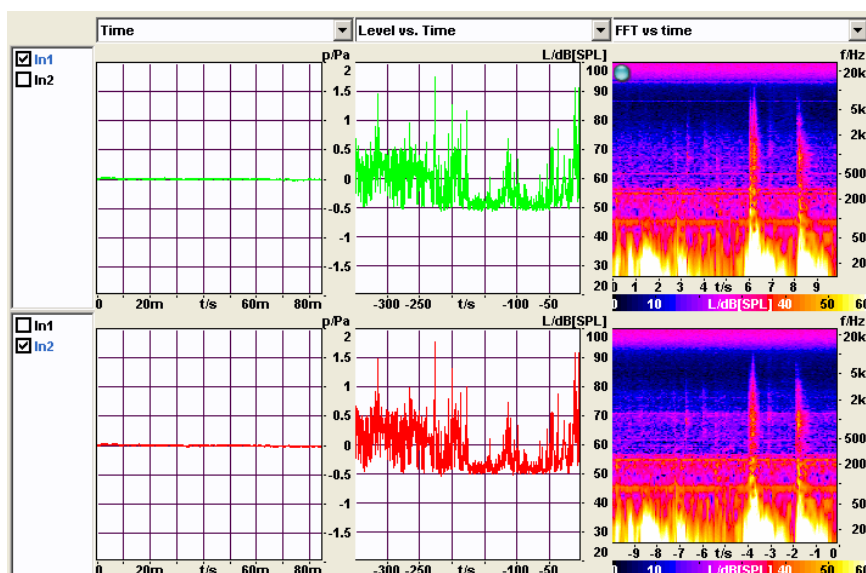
Time
Level vs. Time
FFT vs time

In1
In2

p/Pa
2
1.5
1
0.5
0
-0.5
-1
-1.5

0 20m t/s 60m 80m

L/dB[SPL]
100
90
80
70
60
50
40
30
20

-300 -250 t/s -100 -50

f/Hz
20k
5k
2k
500
200
50
20

0 1 2 3 4 t/s 6 7 8 9

0 10 L/dB[SPL] 40 50 60

In1
In2

p/Pa
2
1.5
1
0.5
0
-0.5
-1
-1.5

0 20m t/s 60m 80m

L/dB[SPL]
100
90
80
70
60
50
40
30
20

-300 -250 t/s -100 -50

f/Hz
20k
5k
2k
500
200
50
20

-9 -8 -7 -6 t/s -4 -3 -2 -1 0

0 10 L/dB[SPL] 40 50 60